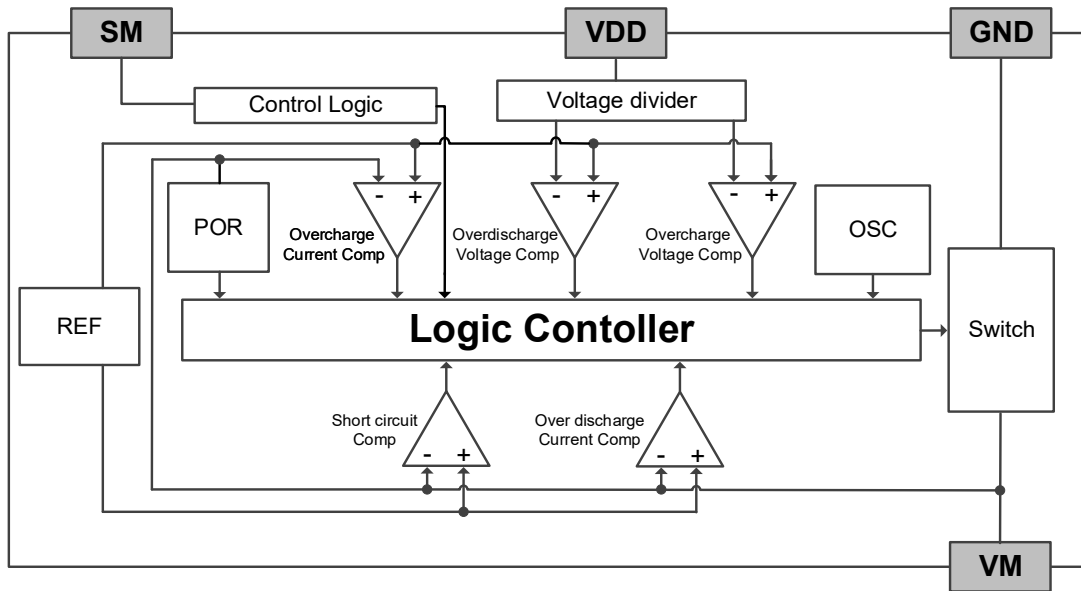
SM
VDD
GND
Control Logic
Voltage divider
-
+
-
+
-
+
POR
Overcharge Current Comp
Overdischarge Voltage Comp
Overcharge Voltage Comp
OSC
REF
Logic Contoller
Switch
Short circuit Comp
-
+
Over discharge Current Comp
-
+
VM